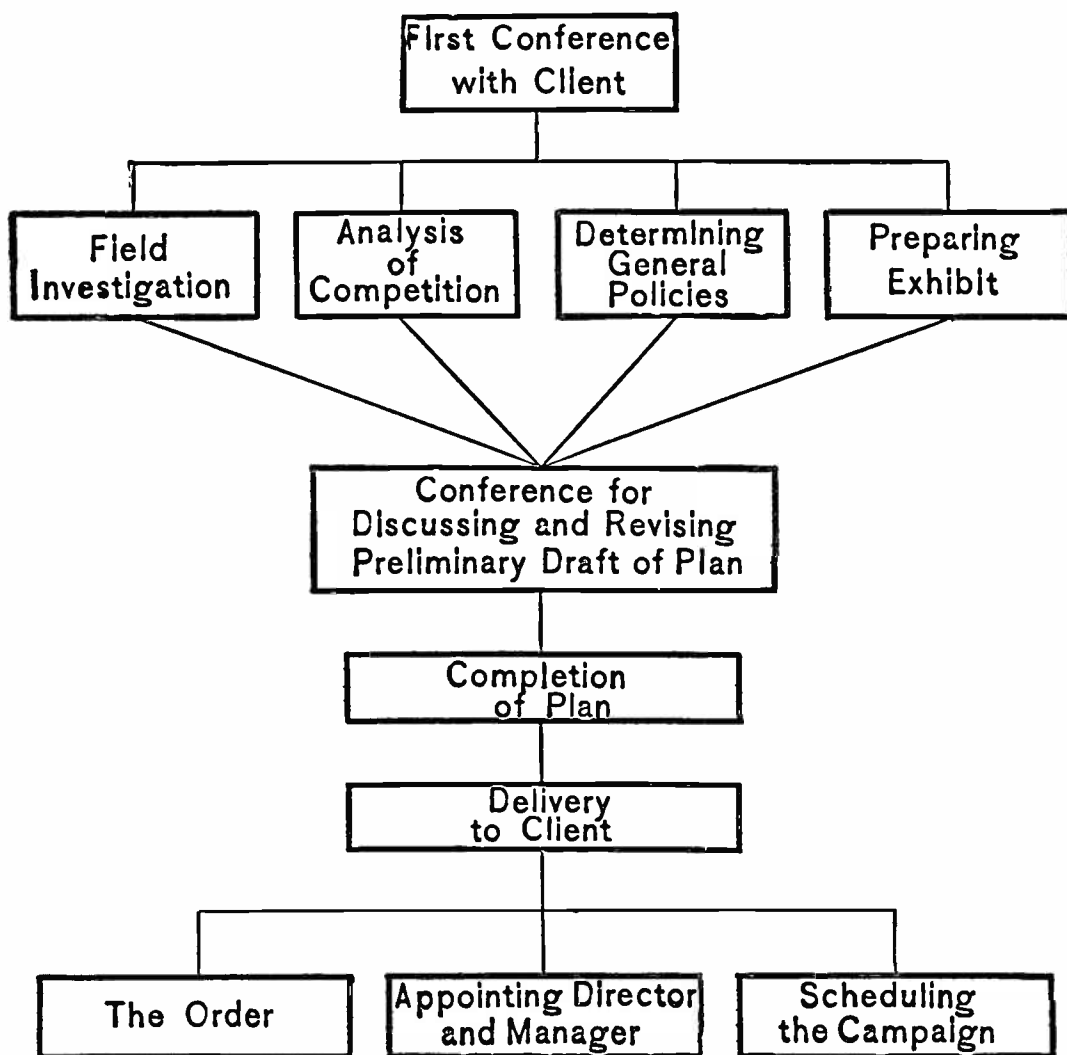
First Conference with Client

Field Investigation

Analysis of Competition

Determining General Policies

Preparing Exhibit

Conference for Discussing and Revising Preliminary Draft of Plan

Completion of Plan

Delivery to Client

The Order

Appointing Director and Manager

Scheduling the Campaign